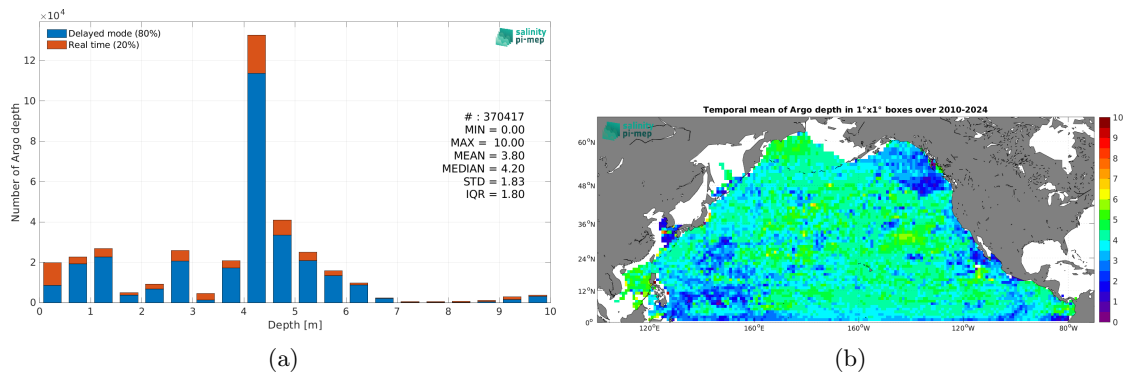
$\times10^4$

Delayed mode (80%)
Real time (20%)

salinity pi-mep

Number of Argo depth

12
10
8
6
4
2
0

# : 370417
MIN = 0.00
MAX = 10.00
MEAN = 3.80
MEDIAN = 4.20
STD = 1.83
IQR = 1.80

0 1 2 3 4 5 6 7 8 9 10
Depth [m]

(a)

Temporal mean of Argo depth in 1°x1° boxes over 2010-2024

salinity pi-mep

60°N
48°N
36°N
24°N
12°N
0°

120°E 160°E 160°W 120°W 80°W

10
9
8
7
6
5
4
3
2
1
0

(b)